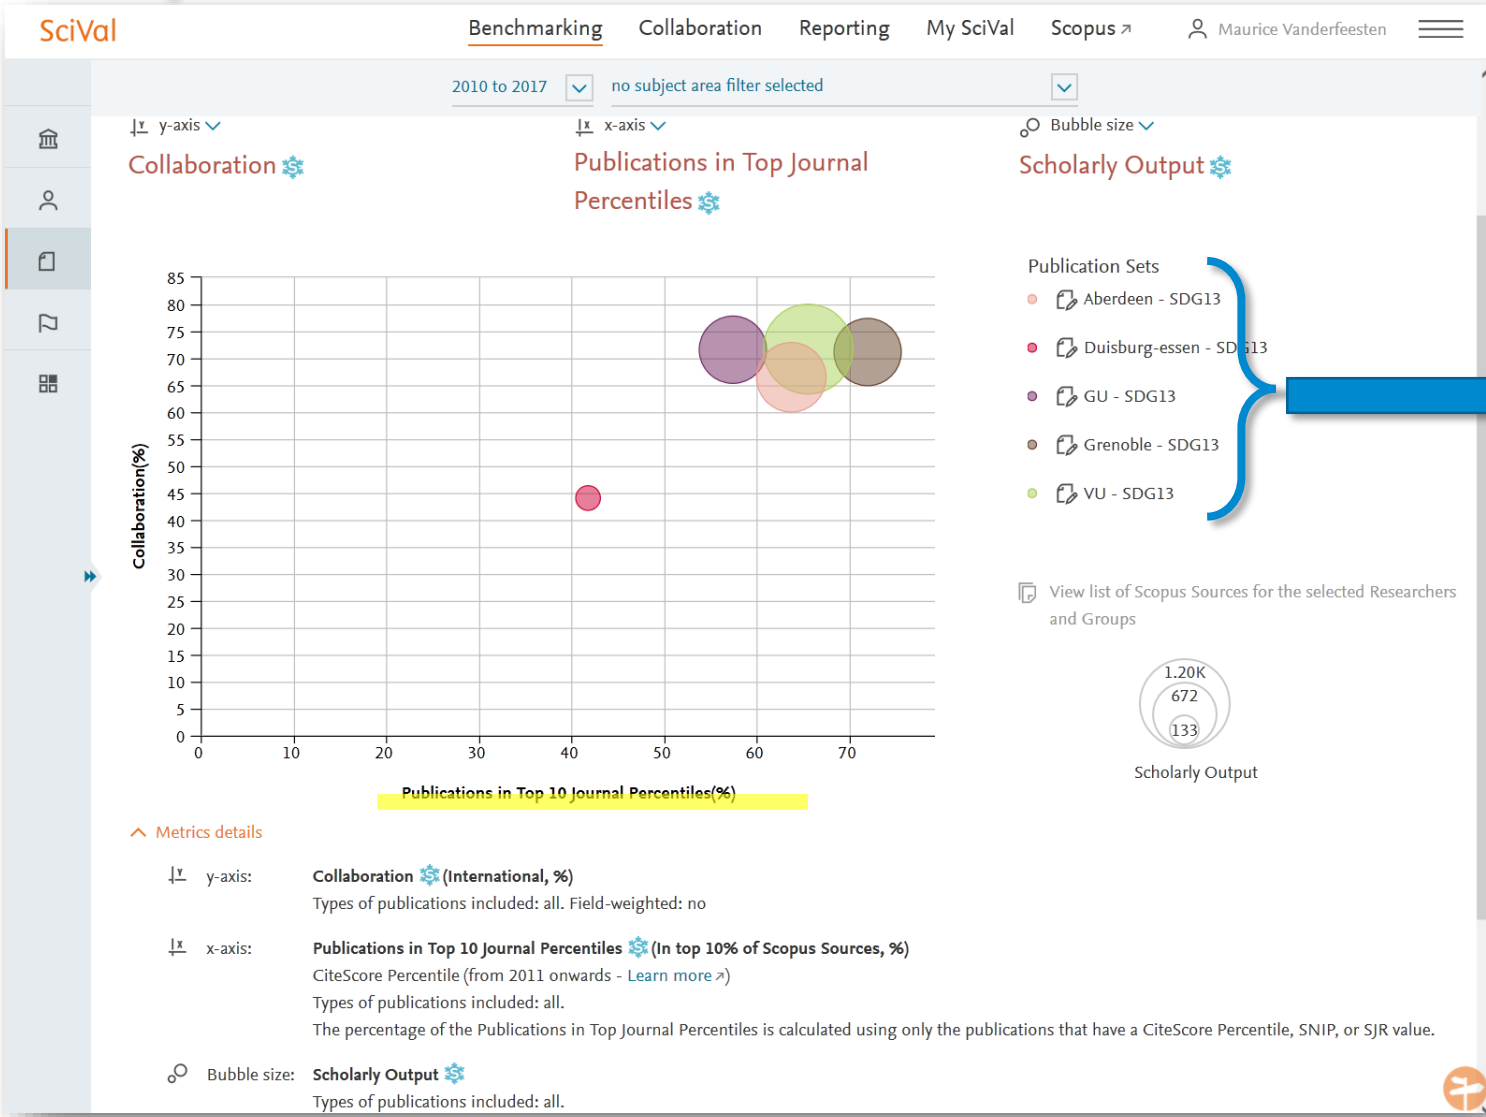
SciVal

Benchmarking Collaboration Reporting My SciVal Scopus ↗ Maurice Vanderfeesten

2010 to 2017 no subject area filter selected

y-axis
Collaboration

x-axis
Publications in Top Journal Percentiles

Bubble size
Scholarly Output

Publication Sets
Aberdeen - SDG13
Duisburg-essen - SD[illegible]13
GU - SDG13
Grenoble - SDG13
VU - SDG13

View list of Scopus Sources for the selected Researchers and Groups

1.20K
672
133
Scholarly Output

Collaboration(%)

85
80
75
70
65
60
55
50
45
40
35
30
25
20
15
10
5
0

0 10 20 30 40 50 60 70

Publications in Top 10 Journal Percentiles(%)

Metrics details

y-axis: Collaboration (International, %)
Types of publications included: all. Field-weighted: no

x-axis: Publications in Top 10 Journal Percentiles (In top 10% of Scopus Sources, %)
CiteScore Percentile (from 2011 onwards - Learn more ↗)
Types of publications included: all.
The percentage of the Publications in Top Journal Percentiles is calculated using only the publications that have a CiteScore Percentile, SNIP, or SJR value.

Bubble size: Scholarly Output
Types of publications included: all.